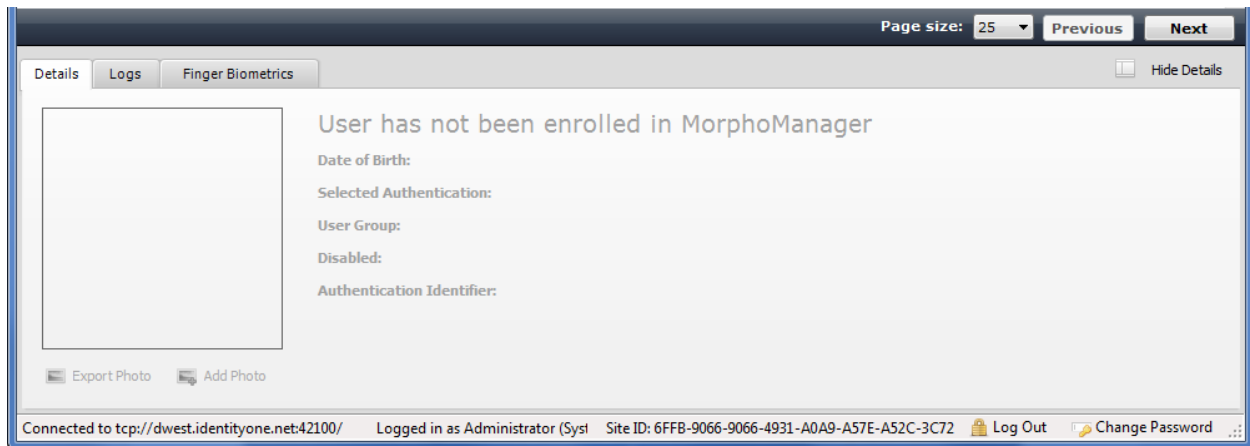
Page size: 25 Previous Next

Details Logs Finger Biometrics

Hide Details

User has not been enrolled in MorphoManager

Date of Birth:

Selected Authentication:

User Group:

Disabled:

Authentication Identifier:

Export Photo Add Photo

Connected to tcp://dwest.identityone.net:42100/ Logged in as Administrator (Syst Site ID: 6FFB-9066-9066-4931-A0A9-A57E-A52C-3C72 Log Out Change Password